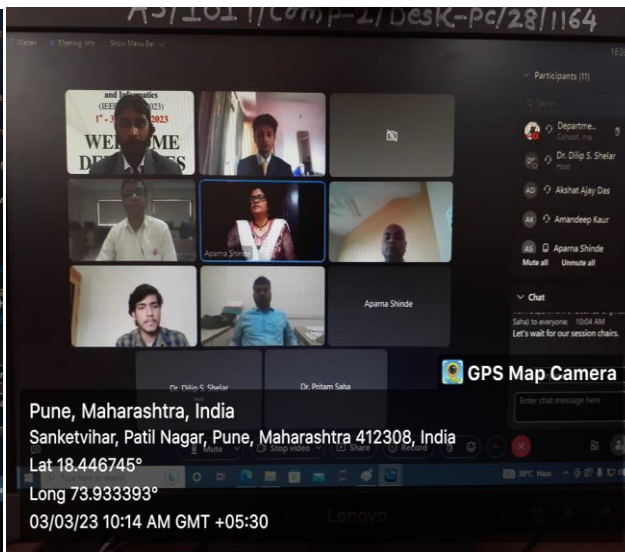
AS/1611/Comp-2/Desk-PC/28/1164

Meeting info  Show Menu Bar

and Informatics
(IEE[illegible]2023)
1st - 3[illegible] 2023
WELCOME
DE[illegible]ES

Aparna Shinde

Aparna Shinde

Dr. Dilip S. Shelar

Dr. Pritam Saha

Participants (11)

Departme...
Dr. Dilip S. Shelar
Host
Akshat Ajay Das
Amandeep Kaur
Aparna Shinde
Mute all  Unmute all

Chat
Saha) to everyone: 10:04 AM
Let's wait for our session chairs.

Enter chat message here

Mute  Stop video  Share  Record

GPS Map Camera

Pune, Maharashtra, India
Sanketvihar, Patil Nagar, Pune, Maharashtra 412308, India
Lat 18.446745°
Long 73.933393°
03/03/23 10:14 AM GMT +05:30

Lenovo